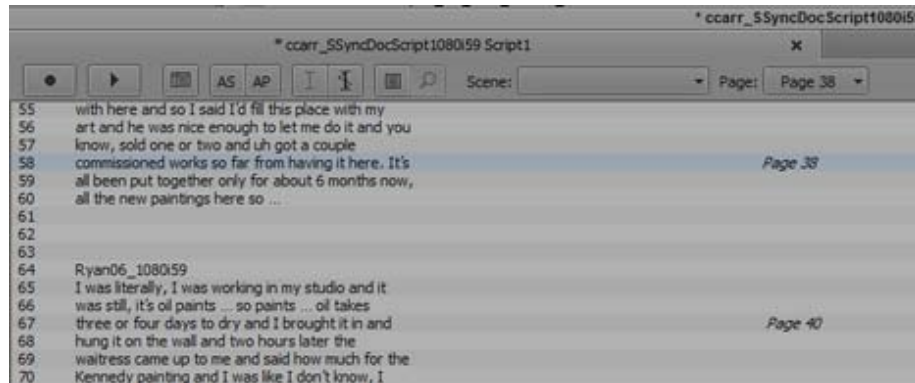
* ccarr_SSyncDocScript1080i59

* ccarr_SSyncDocScript1080i59 Script1 ×

AS AP Scene: Page: Page 38

55 with here and so I said I'd fill this place with my
56 art and he was nice enough to let me do it and you
57 know, sold one or two and uh got a couple
58 commissioned works so far from having it here. It's Page 38
59 all been put together only for about 6 months now,
60 all the new paintings here so ...
61
62
63
64 Ryan06_1080i59
65 I was literally, I was working in my studio and it
66 was still, it's oil paints ... so paints ... oil takes
67 three or four days to dry and I brought it in and Page 40
68 hung it on the wall and two hours later the
69 waitress came up to me and said how much for the
70 Kennedy painting and I was like I don't know, I